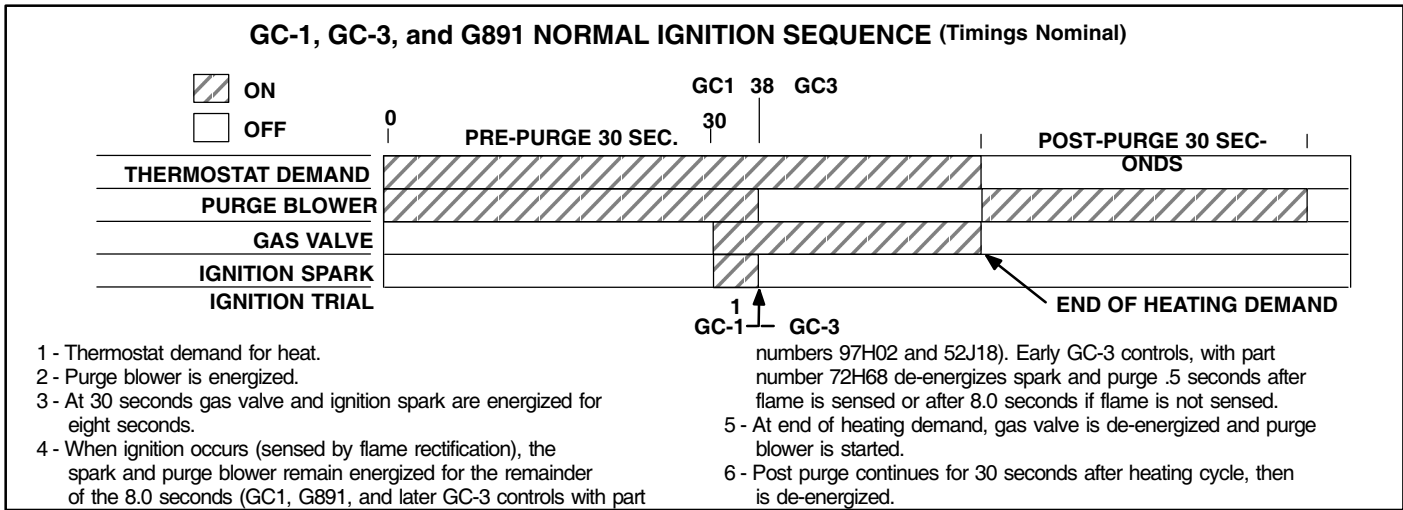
GC-1, GC-3, and G891 NORMAL IGNITION SEQUENCE (Timings Nominal)

ON

OFF

0

GC1 38 GC3

30

PRE-PURGE 30 SEC.

POST-PURGE 30 SECONDS

THERMOSTAT DEMAND

PURGE BLOWER

GAS VALVE

IGNITION SPARK

IGNITION TRIAL

1

GC-1 GC-3

END OF HEATING DEMAND

1 - Thermostat demand for heat.
2 - Purge blower is energized.
3 - At 30 seconds gas valve and ignition spark are energized for eight seconds.
4 - When ignition occurs (sensed by flame rectification), the spark and purge blower remain energized for the remainder of the 8.0 seconds (GC1, G891, and later GC-3 controls with part numbers 97H02 and 52J18). Early GC-3 controls, with part number 72H68 de-energizes spark and purge .5 seconds after flame is sensed or after 8.0 seconds if flame is not sensed.
5 - At end of heating demand, gas valve is de-energized and purge blower is started.
6 - Post purge continues for 30 seconds after heating cycle, then is de-energized.